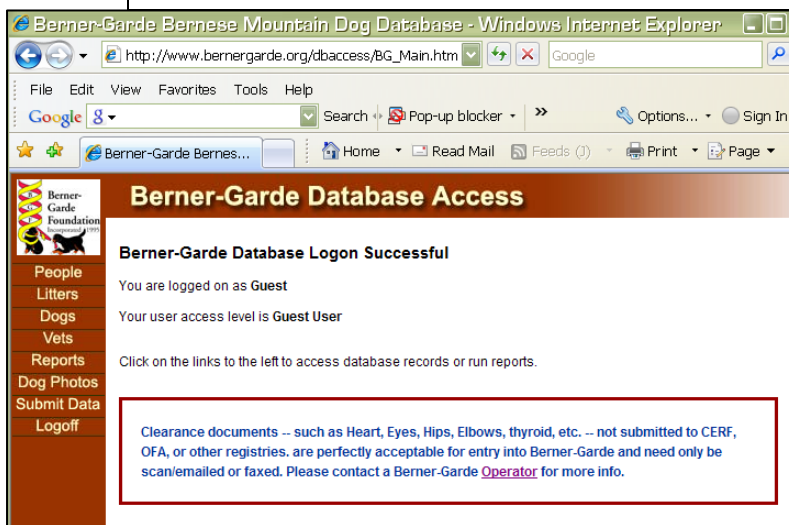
Berner-Garde Bernese Mountain Dog Database - Windows Internet Explorer

http://www.bernergarde.org/dbaccess/BG_Main.htm

Google

File Edit View Favorites Tools Help

Google

Search

Pop-up blocker

»

Options...

Sign In

Berner-Garde Bernes...

Home

Read Mail

Feeds (J)

Print

Page

Berner-Garde Foundation Incorporated 1995

Berner-Garde Database Access

People
Litters
Dogs
Vets
Reports
Dog Photos
Submit Data
Logoff

Berner-Garde Database Logon Successful

You are logged on as Guest

Your user access level is Guest User

Click on the links to the left to access database records or run reports.

Clearance documents -- such as Heart, Eyes, Hips, Elbows, thyroid, etc. -- not submitted to CERF, OFA, or other registries. are perfectly acceptable for entry into Berner-Garde and need only be scan/emailed or faxed. Please contact a Berner-Garde Operator for more info.